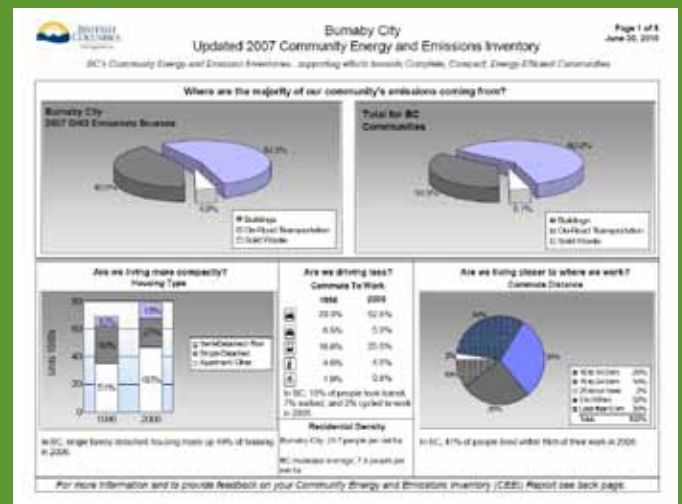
BRITISH COLUMBIA

Burnaby City
Updated 2007 Community Energy and Emissions Inventory

Page 1 of 8
June 30, 2010

BC's Community Energy and Emissions Inventories...supporting efforts towards Complete, Compact, Energy-Efficient Communities

Where are the majority of our community's emissions coming from?

Burnaby City
2007 GHG Emissions Sources

54.0%
40.0%
4.0%

Buildings
On-Road Transportation
Solid Waste

Total for BC Communities

38.0%
58.0%
3.7%

Buildings
On-Road Transportation
Solid Waste

Are we living more compactly?
Housing Type

Units (000s)

80
60
40
20
0

1996
2006

Semi-Detached / Row
Single-Detached
Apartment / Other

In BC, single family detached housing made up 49% of housing in 2006.

Are we driving less?
Commute To Work

1996
2006

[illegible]
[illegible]
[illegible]
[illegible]
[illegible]

In BC, 10% of people took transit, 7% walked, and 2% cycled to work in 2006.

Residential Density

Burnaby City: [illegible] people per ha

BC municipal average: 7.6 people per ha

Are we living closer to where we work?
Commute Distance

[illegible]

In BC, 41% of people lived within 5km of their work in 2006.

For more information and to provide feedback on your Community Energy and Emissions Inventory (CEEI) Report see back page.